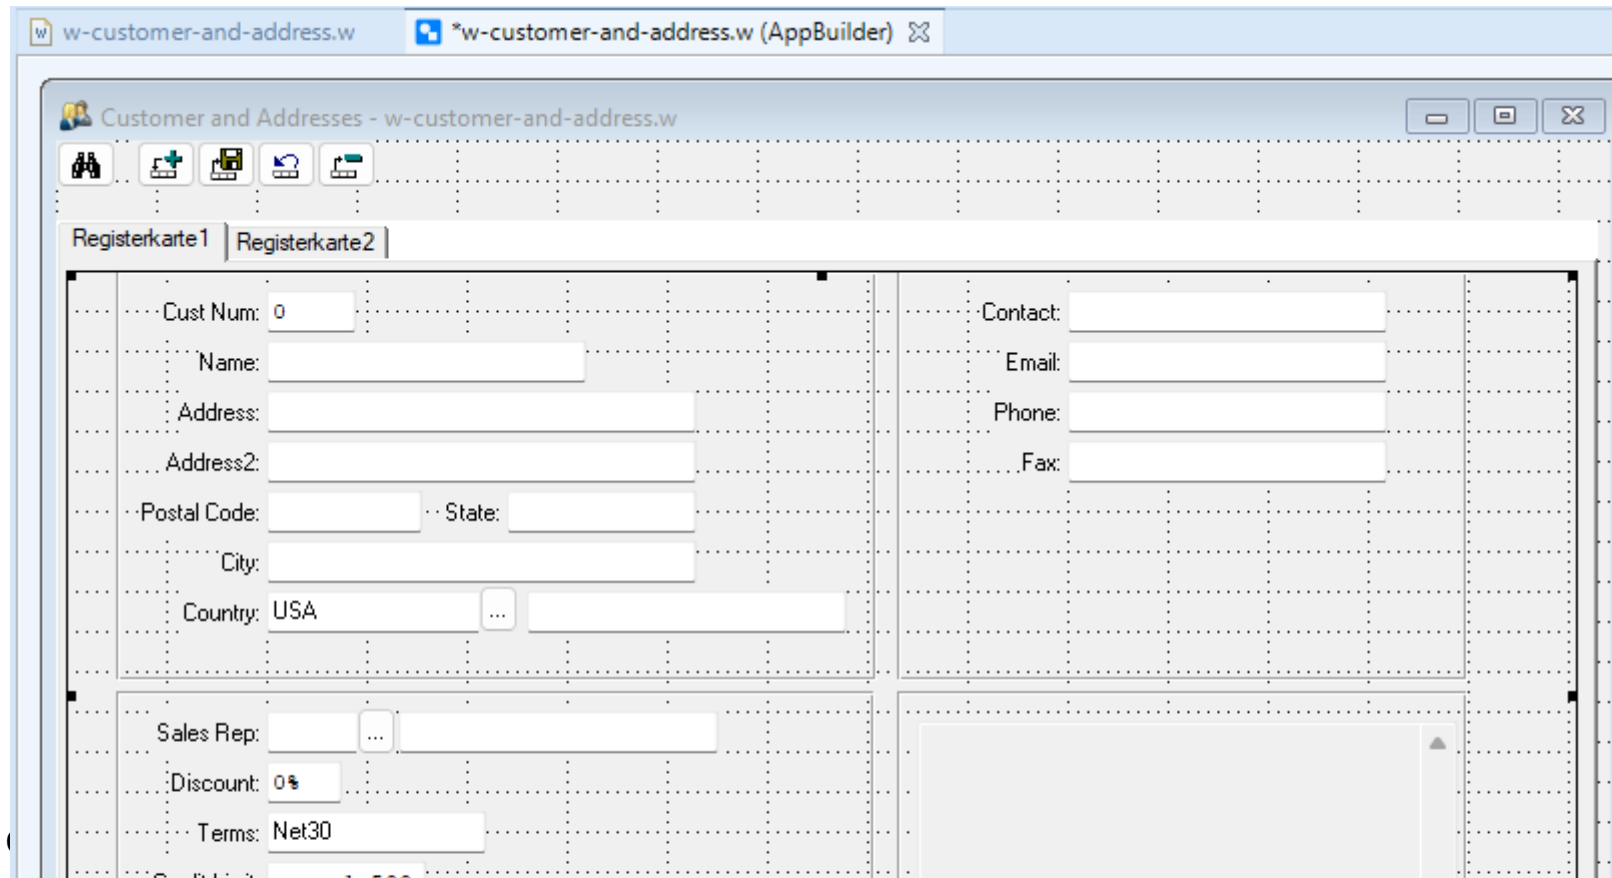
w-customer-and-address.w
*w-customer-and-address.w (AppBuilder)

Customer and Addresses - w-customer-and-address.w

Registerkarte1 Registerkarte2

Cust Num: 0
Name:
Address:
Address2:
Postal Code: State:
City:
Country: USA ...

Contact:
Email:
Phone:
Fax:

Sales Rep: ...
Discount: 0%
Terms: Net30
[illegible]